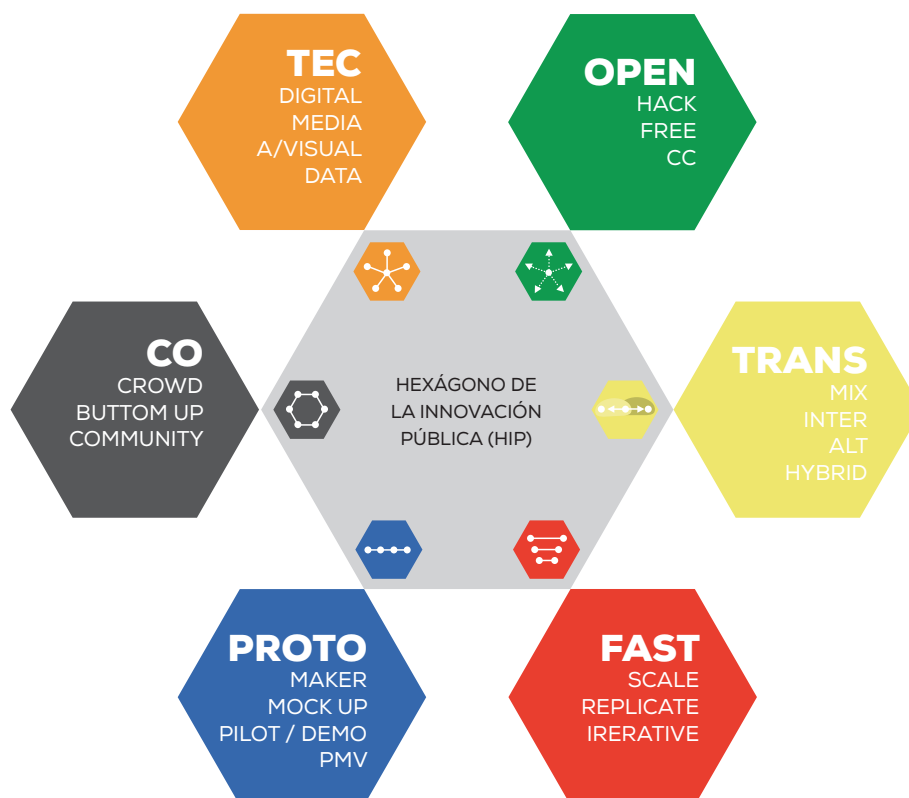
TEC
DIGITAL
MEDIA
A/VISUAL
DATA

OPEN
HACK
FREE
CC

CO
CROWD
BUTTOM UP
COMMUNITY

HEXÁGONO DE
LA INNOVACIÓN
PÚBLICA (HIP)

TRANS
MIX
INTER
ALT
HYBRID

PROTO
MAKER
MOCK UP
PILOT / DEMO
PMV

FAST
SCALE
REPLICATE
IRERATIVE